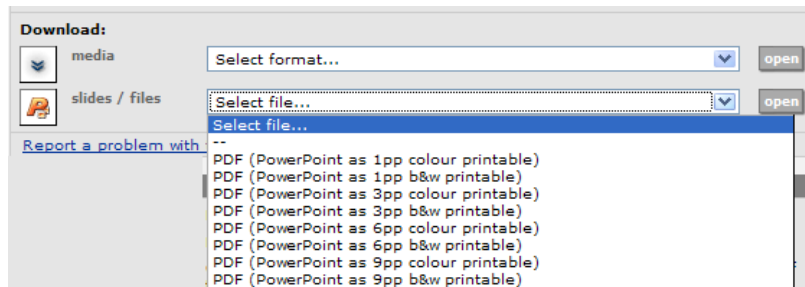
Download:

media

Select format...

open

slides / files

Select file...

open

Select file...
--
PDF (PowerPoint as 1pp colour printable)
PDF (PowerPoint as 1pp b&w printable)
PDF (PowerPoint as 3pp colour printable)
PDF (PowerPoint as 3pp b&w printable)
PDF (PowerPoint as 6pp colour printable)
PDF (PowerPoint as 6pp b&w printable)
PDF (PowerPoint as 9pp colour printable)
PDF (PowerPoint as 9pp b&w printable)

Report a problem with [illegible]